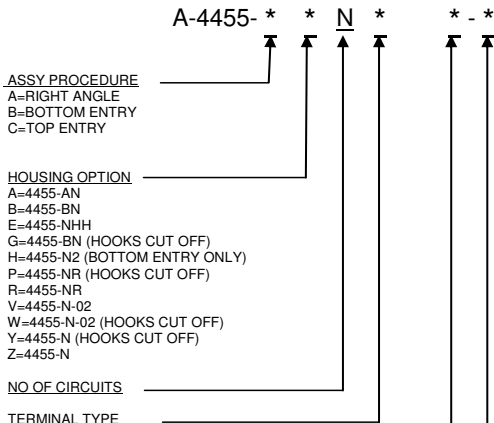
A-4455- * * N * * - *

ASSY PROCEDURE
A=RIGHT ANGLE
B=BOTTOM ENTRY
C=TOP ENTRY

HOUSING OPTION
A=4455-AN
B=4455-BN
E=4455-NHH
G=4455-BN (HOOKS CUT OFF)
H=4455-N2 (BOTTOM ENTRY ONLY)
P=4455-NR (HOOKS CUT OFF)
R=4455-NR
V=4455-N-02
W=4455-N-02 (HOOKS CUT OFF)
Y=4455-N (HOOKS CUT OFF)
Z=4455-N

NO OF CIRCUITS

TERMINAL TYPE